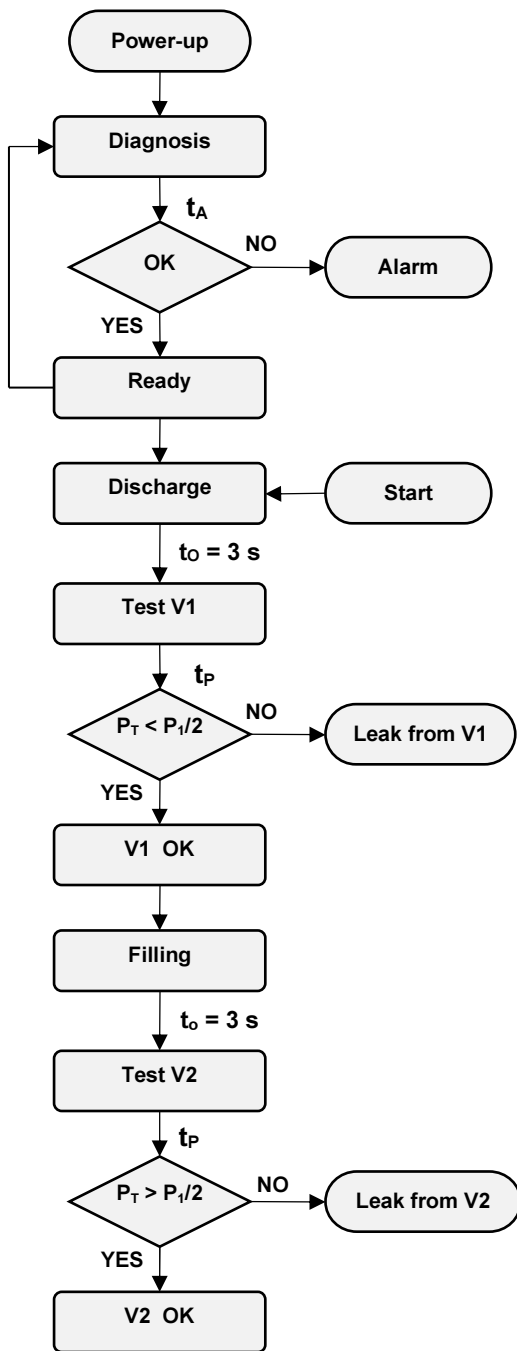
Power-up

Diagnosis

$t_A$

OK

NO

Alarm

YES

Ready

Discharge

Start

$t_O = 3$ s

Test V1

$t_P$

$P_T < P_1/2$

NO

Leak from V1

YES

V1 OK

Filling

$t_o = 3$ s

Test V2

$t_P$

$P_T > P_1/2$

NO

Leak from V2

YES

V2 OK